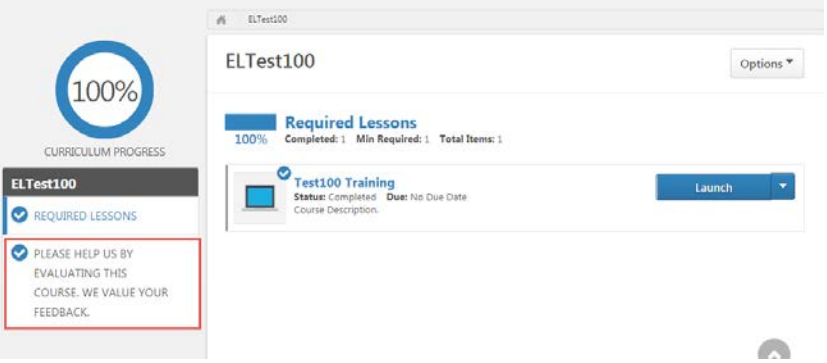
ELTest100

100%

CURRICULUM PROGRESS

ELTest100

REQUIRED LESSONS

PLEASE HELP US BY EVALUATING THIS COURSE. WE VALUE YOUR FEEDBACK.

ELTest100

Options

100%

Required Lessons

Completed: 1 Min Required: 1 Total Items: 1

Test100 Training

Status: Completed Due: No Due Date

Course Description.

Launch